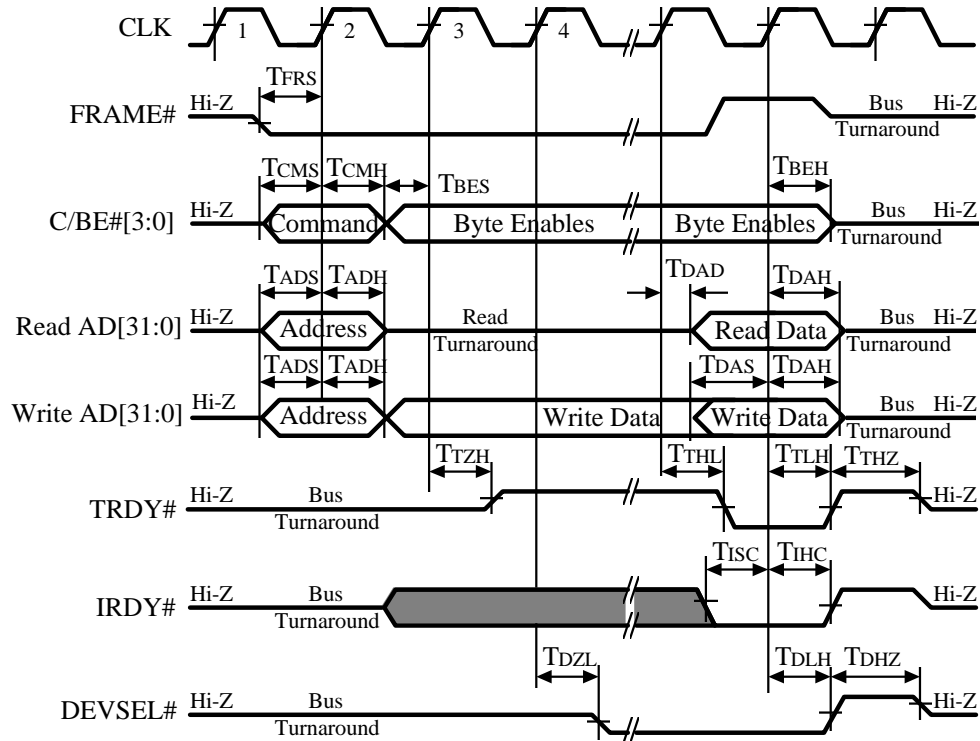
CLK 1 2 3 4

FRAME# Hi-Z TFRS Bus Turnaround Hi-Z

C/BE#[3:0] Hi-Z TCMS TCMH TBES Command Byte Enables Byte Enables TBEH Bus Turnaround Hi-Z

Read AD[31:0] Hi-Z TADS TADH Address Read Turnaround TDAD TDAH Read Data Bus Turnaround Hi-Z

Write AD[31:0] Hi-Z TADS TADH Address Write Data TDAS TDAH Write Data Bus Turnaround Hi-Z

TRDY# Hi-Z Bus Turnaround TTZH TTHL TTLH TTHZ Hi-Z

IRDY# Hi-Z Bus Turnaround TISC TIHC Hi-Z

DEVSEL# Hi-Z Bus Turnaround TDZL TDLH TDHZ Hi-Z